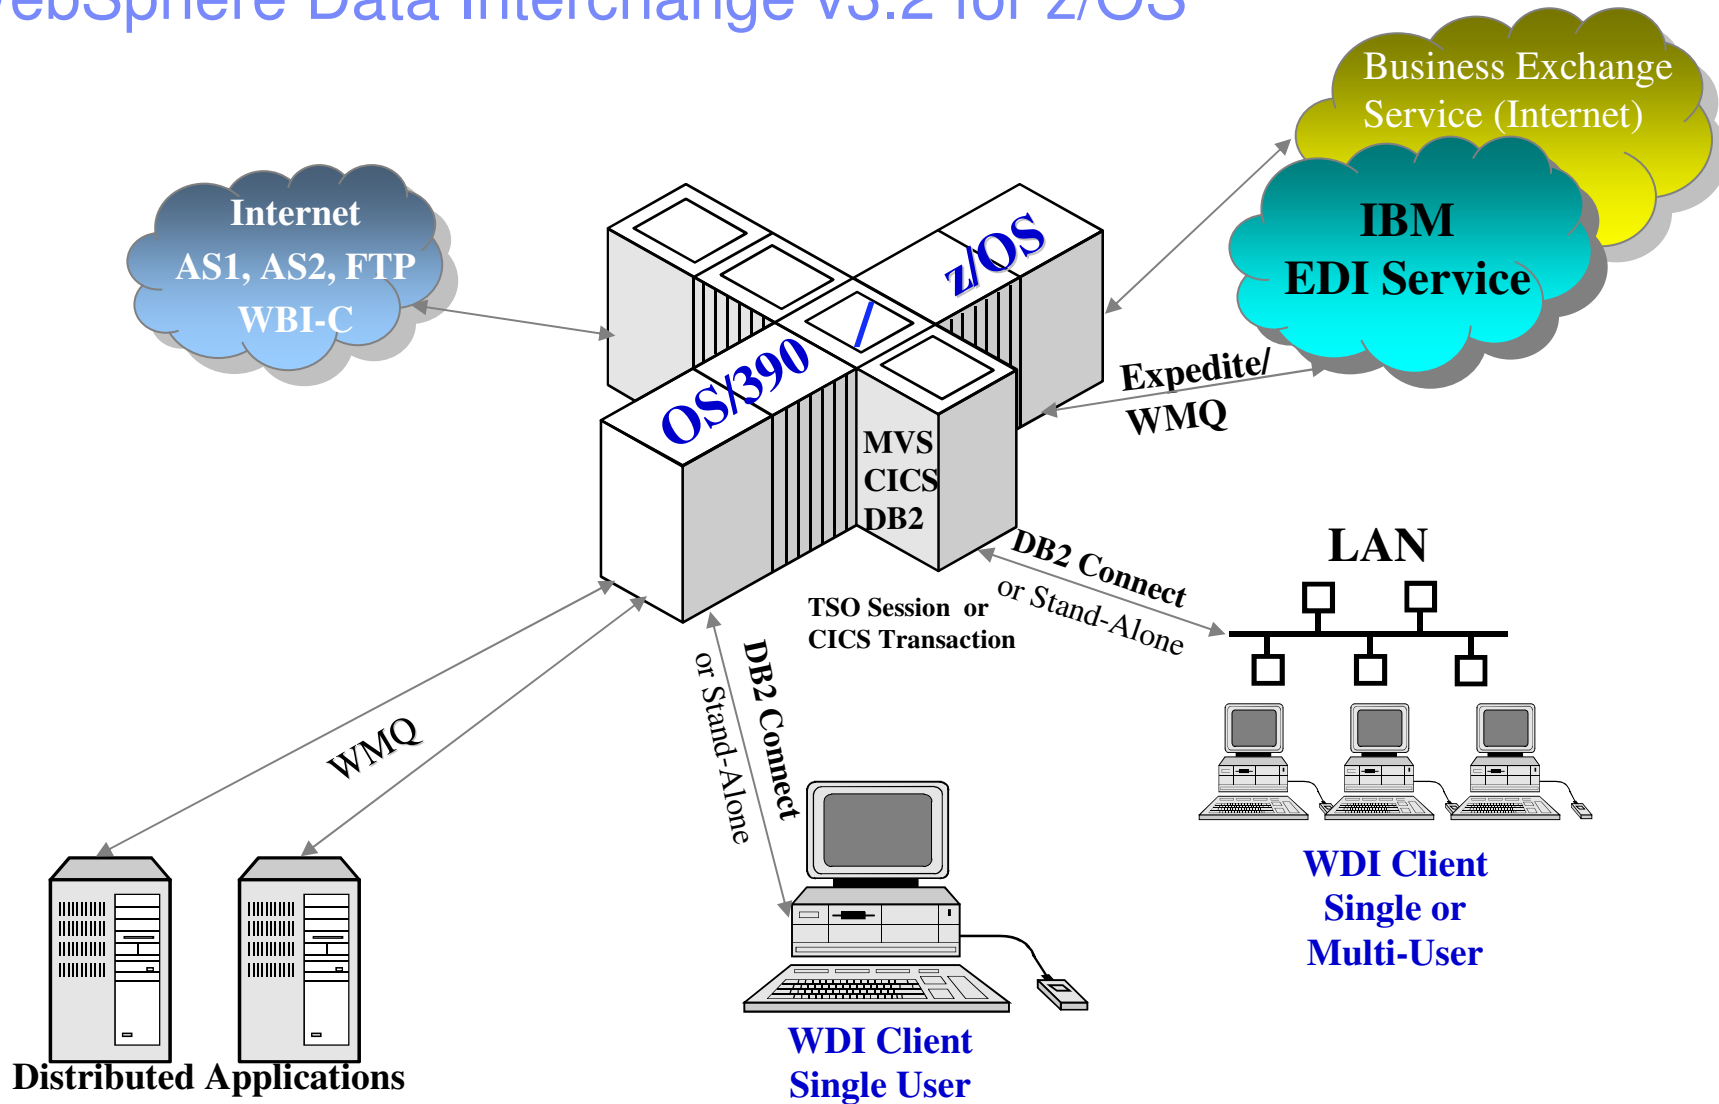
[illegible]ebSphere Data Interchange v3.2 for z/OS

Business Exchange Service (Internet)

IBM EDI Service

Internet AS1, AS2, FTP WBI-C

OS/390 / z/OS

MVS CICS DB2

Expedite/ WMQ

DB2 Connect or Stand-Alone

TSO Session or CICS Transaction

LAN

WMQ

DB2 Connect or Stand-Alone

WDI Client Single or Multi-User

Distributed Applications

WDI Client Single User